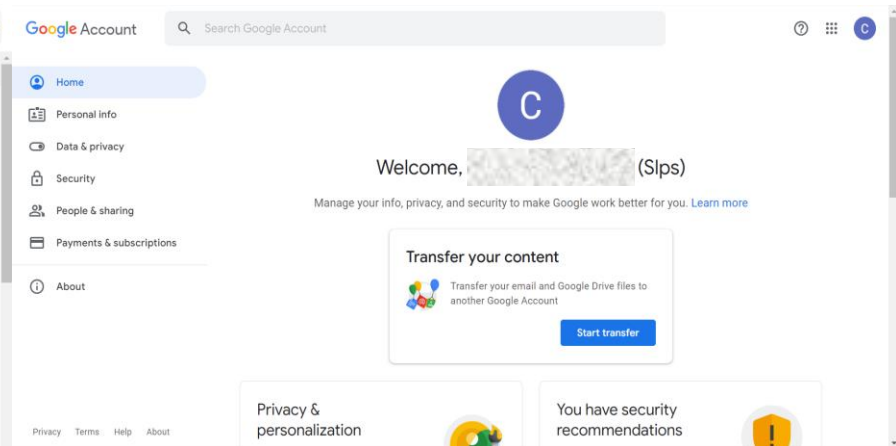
Google Account

Search Google Account

C

Home
Personal info
Data & privacy
Security
People & sharing
Payments & subscriptions
About

C

Welcome, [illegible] (Slps)

Manage your info, privacy, and security to make Google work better for you. Learn more

Transfer your content

Transfer your email and Google Drive files to another Google Account

Start transfer

Privacy & personalization

You have security recommendations

Privacy Terms Help About